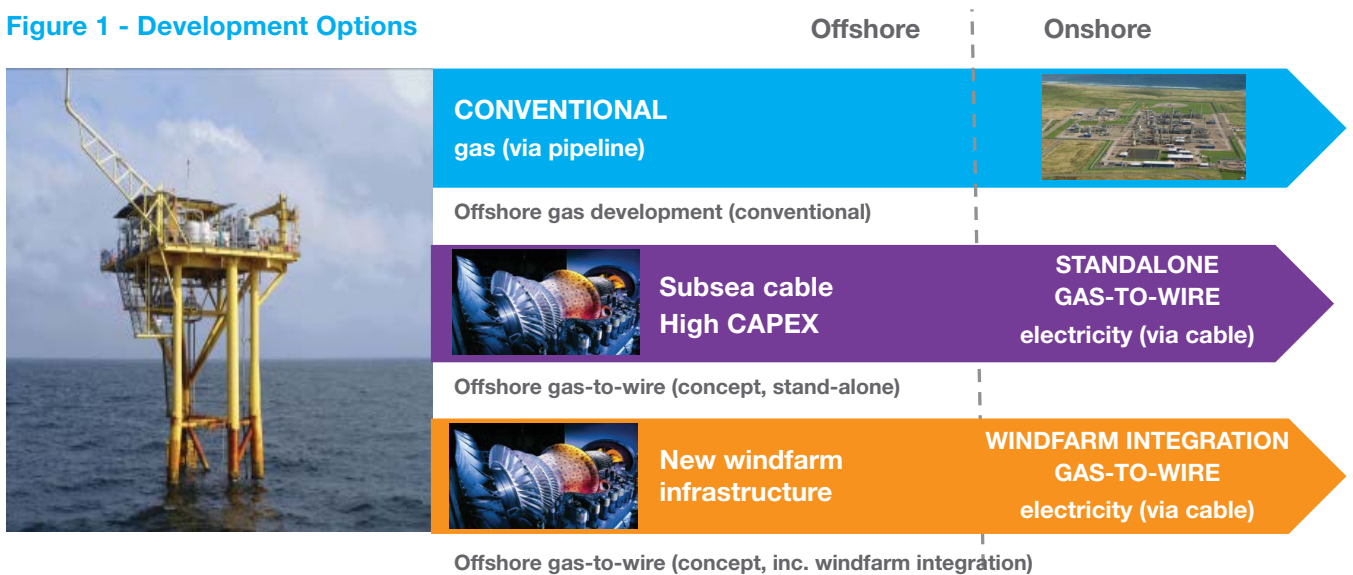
Figure 1 - Development Options

Offshore

Onshore

CONVENTIONAL
gas (via pipeline)

Offshore gas development (conventional)

Subsea cable
High CAPEX

STANDALONE
GAS-TO-WIRE
electricity (via cable)

Offshore gas-to-wire (concept, stand-alone)

New windfarm
infrastructure

WINDFARM INTEGRATION
GAS-TO-WIRE
electricity (via cable)

Offshore gas-to-wire (concept, inc. windfarm integration)